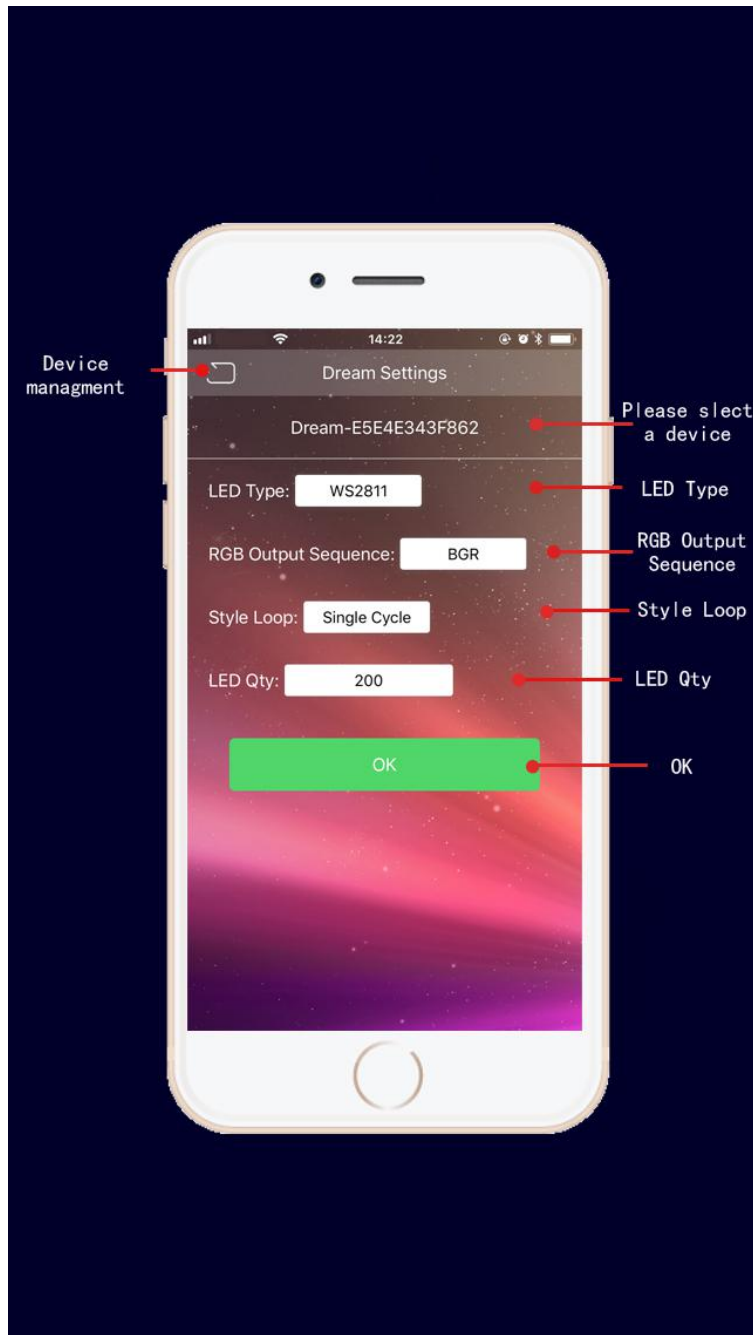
14:22

Device managment

Dream Settings

Dream-E5E4E343F862

Please slect a device

LED Type: WS2811

LED Type

RGB Output Sequence: BGR

RGB Output Sequence

Style Loop: Single Cycle

Style Loop

LED Qty: 200

LED Qty

OK

OK